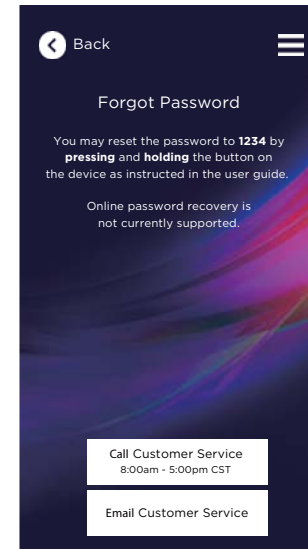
Back

Forgot Password

You may reset the password to **1234** by **pressing** and **holding** the button on the device as instructed in the user guide.

Online password recovery is not currently supported.

Call Customer Service
8:00am - 5:00pm CST

Email Customer Service